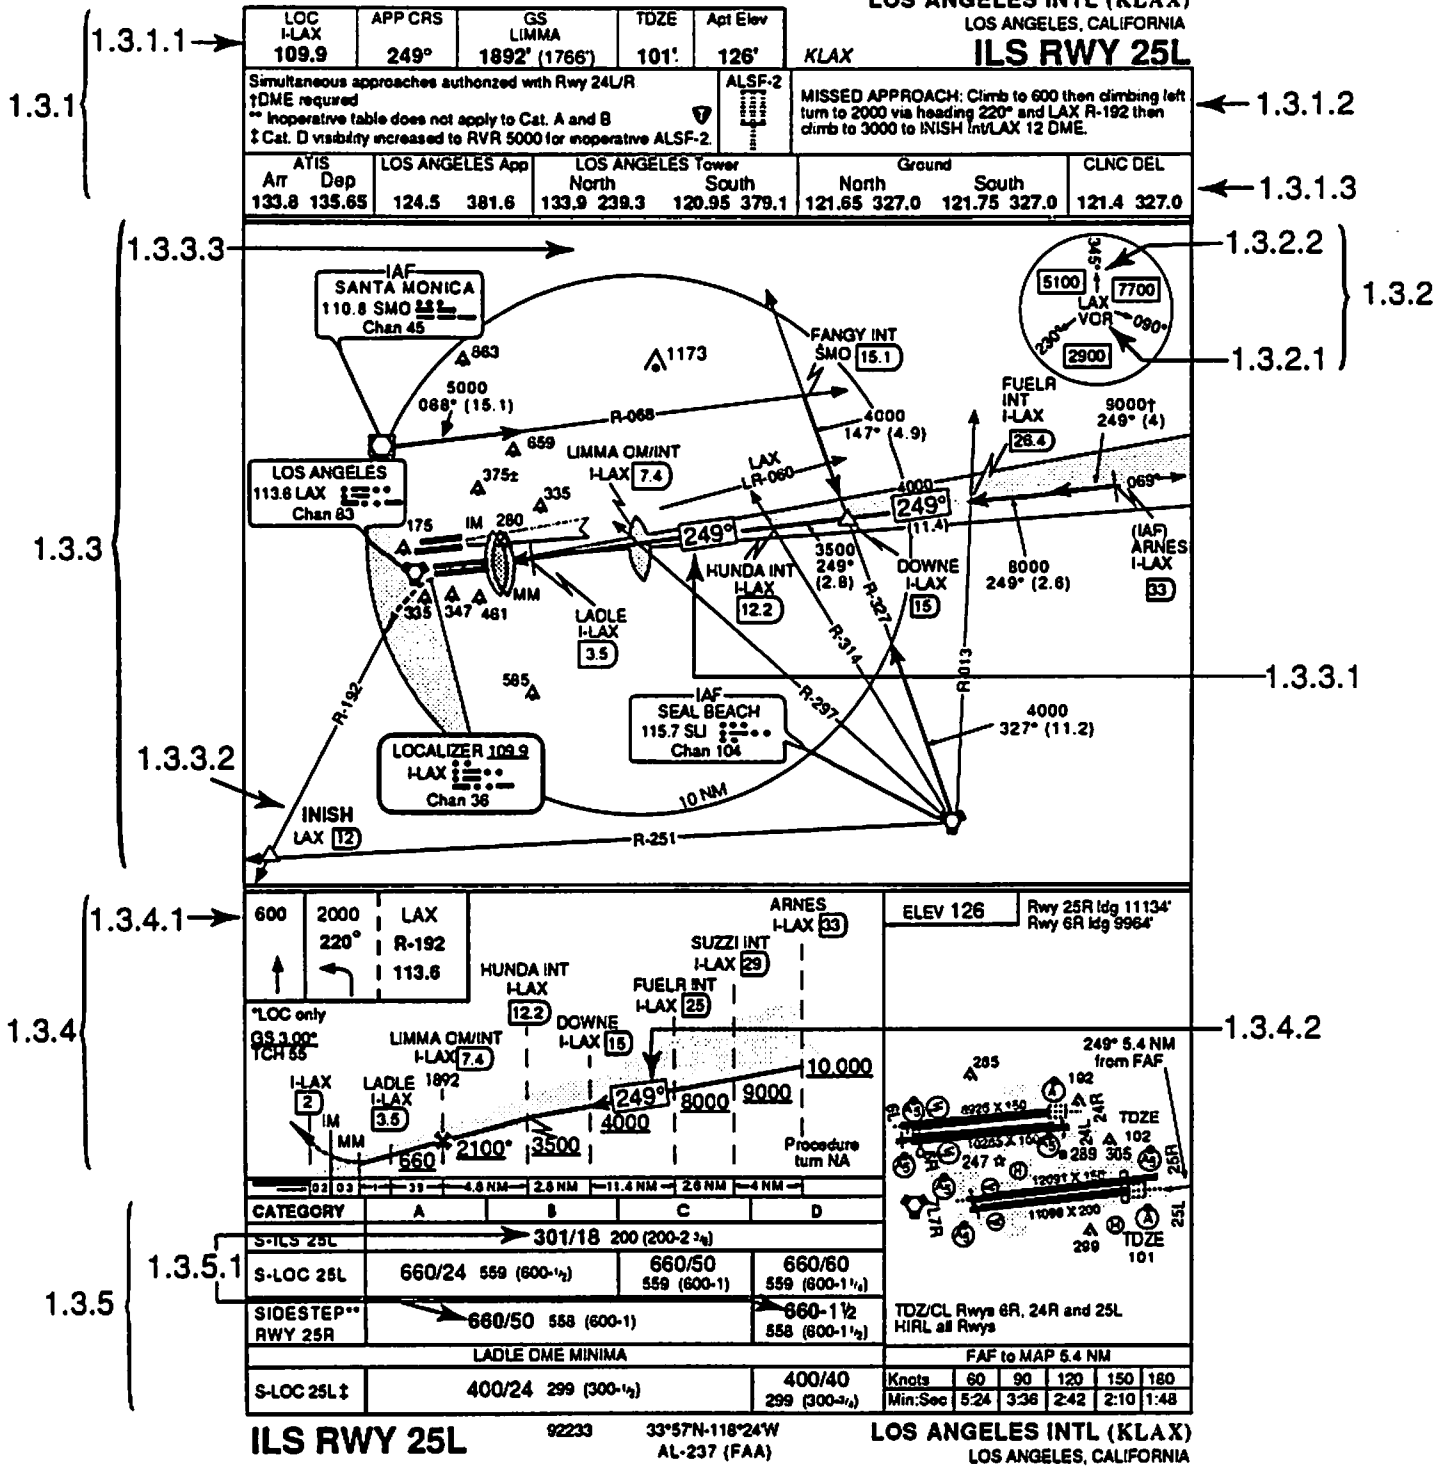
LOS ANGELES INTL (KLAX)
LOS ANGELES, CALIFORNIA

1.3.1
1.3.1.1

| LOC I-LAX | APP CRS | GS LIMMA | TDZE | Apt Elev |
|---|---|---|---|---|
| 109.9 | 249° | 1892' (1766') | 101' | 126' |

KLAX
ILS RWY 25L

Simultaneous approaches authorized with Rwy 24L/R
†DME required
** Inoperative table does not apply to Cat. A and B
‡ Cat. D visibility increased to RVR 5000 for inoperative ALSF-2.

ALSF-2

MISSED APPROACH: Climb to 600 then climbing left turn to 2000 via heading 220° and LAX R-192 then climb to 3000 to INISH Int/LAX 12 DME.

1.3.1.2

| ATIS Arr | ATIS Dep | LOS ANGELES App | | LOS ANGELES Tower North | | LOS ANGELES Tower South | | Ground North | | Ground South | | CLNC DEL | |
|---|---|---|---|---|---|---|---|---|---|---|---|---|---|
| 133.8 | 135.65 | 124.5 | 381.6 | 133.9 | 239.3 | 120.95 | 379.1 | 121.65 | 327.0 | 121.75 | 327.0 | 121.4 | 327.0 |

1.3.1.3

1.3.3.3
1.3.3
IAF
SANTA MONICA
110.8 SMO
Chan 45
863
1173
5000
068° (15.1)
R-068
659
LOS ANGELES
113.6 LAX
Chan 83
375±
335
LIMMA OM/INT
I-LAX 7.4
LAX
LR-060
FANGY INT
SMO 15.1
4000
147° (4.9)
4000
249°
(11.4)
FUELR
INT
I-LAX
26.4
9000†
249° (4)
069°
175
IM
280
249°
MM
3500
249°
(2.8)
HUNDA INT
I-LAX
12.2
DOWNE
I-LAX
15
8000
249° (2.6)
(IAF)
ARNES
I-LAX
33
335
347
461
LADLE
I-LAX
3.5
R-327
R-314
R-013
585
IAF
SEAL BEACH
115.7 SLI
Chan 104
R-297
1.3.3.1
4000
327° (11.2)
R-192
1.3.3.2
LOCALIZER 109.9
I-LAX
Chan 36
10 NM
INISH
LAX 12
R-251

1.3.2.2
1.3.2
345°
5100
7700
LAX
VOR
090°
230°
2900
1.3.2.1

1.3.4
1.3.4.1
600
2000
220°
LAX
R-192
113.6
*LOC only
GS 3.00°
TCH 55
ARNES
I-LAX 33
SUZZI INT
I-LAX 29
HUNDA INT
I-LAX
12.2
FUELR INT
I-LAX 25
DOWNE
I-LAX 15
LIMMA OM/INT
I-LAX 7.4
1892
I-LAX
2
LADLE
I-LAX
3.5
IM
MM
249°
8000
9000
10,000
4000
660
2100*
3500
Procedure turn NA
0.2 0.3 1 3.3 4.8 NM 2.8 NM 11.4 NM 2.6 NM 4 NM
1.3.4.2

ELEV 126
Rwy 25R ldg 11134'
Rwy 6R ldg 9964'
249° 5.4 NM from FAF
285
192
8926 X 150
10285 X 150
12091 X 150
11096 X 200
24R
24L
TDZE
102
289
305
247
25R
25L
6R
6L
7L
7R
299
TDZE
101
TDZ/CL Rwys 6R, 24R and 25L
HIRL all Rwys

1.3.5
1.3.5.1

| CATEGORY | A | B | C | D |
|---|---|---|---|---|
| S-ILS 25L | 301/18 200 (200-2 1/2) | | | |
| S-LOC 25L | 660/24 559 (600-1/2) | | 660/50 559 (600-1) | 660/60 559 (600-1 1/4) |
| SIDESTEP** RWY 25R | 660/50 558 (600-1) | | | 660-1 1/2 558 (600-1 1/2) |
| LADLE DME MINIMA | | | | |
| S-LOC 25L ‡ | 400/24 299 (300-1/2) | | | 400/40 299 (300-3/4) |

FAF to MAP 5.4 NM

| Knots | 60 | 90 | 120 | 150 | 180 |
|---|---|---|---|---|---|
| Min:Sec | 5:24 | 3:36 | 2:42 | 2:10 | 1:48 |

ILS RWY 25L
92233
33°57'N-118°24'W
AL-237 (FAA)
LOS ANGELES INTL (KLAX)
LOS ANGELES, CALIFORNIA